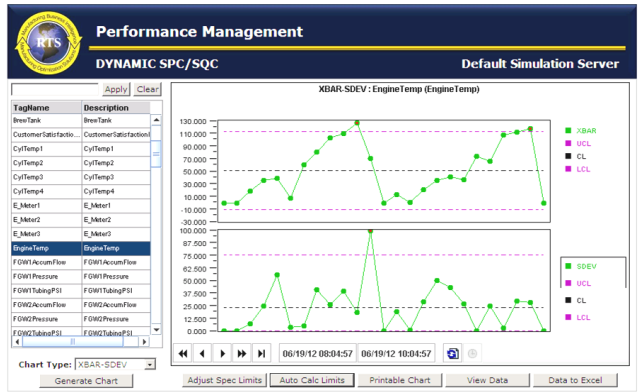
RTS

Performance Management

DYNAMIC SPC/SQC

Default Simulation Server

Apply Clear

| TagName | Description |
|---|---|
| BrewTank | BrewTank |
| CustomerSatisfaction | CustomerSatisfaction |
| CylTemp1 | CylTemp1 |
| CylTemp2 | CylTemp2 |
| CylTemp3 | CylTemp3 |
| CylTemp4 | CylTemp4 |
| E_Meter1 | E_Meter1 |
| E_Meter2 | E_Meter2 |
| E_Meter3 | E_Meter3 |
| EngineTemp | EngineTemp |
| FGW1AccumFlow | FGW1AccumFlow |
| FGW1Pressure | FGW1Pressure |
| FGW1TubingPSI | FGW1TubingPSI |
| FGW2AccumFlow | FGW2AccumFlow |
| FGW2Pressure | FGW2Pressure |
| FGW2TubingPSI | FGW2TubingPSI |

Chart Type: XBAR-SDEV

Generate Chart

XBAR-SDEV : EngineTemp (EngineTemp)

130.000
110.000
90.000
70.000
50.000
30.000
10.000
-10.000

XBAR
UCL
CL
LCL

100.000
87.500
75.000
62.500
50.000
37.500
25.000
12.500
0.000

SDEV
UCL
CL
LCL

06/19/12 08:04:57 06/19/12 10:04:57

Adjust Spec Limits | Auto Calc Limits | Printable Chart | View Data | Data to Excel